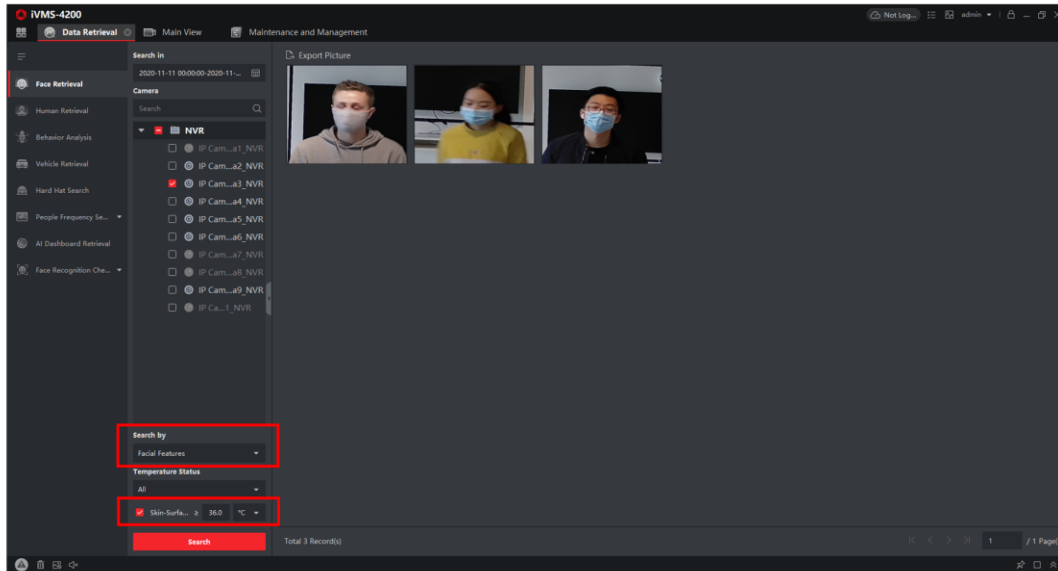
iVMS-4200

Not Log... admin

Data Retrieval

Main View

Maintenance and Management

Face Retrieval

Human Retrieval

Behavior Analysis

Vehicle Retrieval

Hard Hat Search

People Frequency Se...

AI Dashboard Retrieval

Face Recognition Che...

Search in

2020-11-11 00:00:00-2020-11-...

Camera

Search

NVR

IP Cam...a1_NVR

IP Cam...a2_NVR

IP Cam...a3_NVR

IP Cam...a4_NVR

IP Cam...a5_NVR

IP Cam...a6_NVR

IP Cam...a7_NVR

IP Cam...a8_NVR

IP Cam...a9_NVR

IP Ca...1_NVR

Search by

Facial Features

Temperature Status

All

Skin-Surfa... ≥ 36.0 ℃

Search

Export Picture

Total 3 Record(s)

1

/ 1 Page(